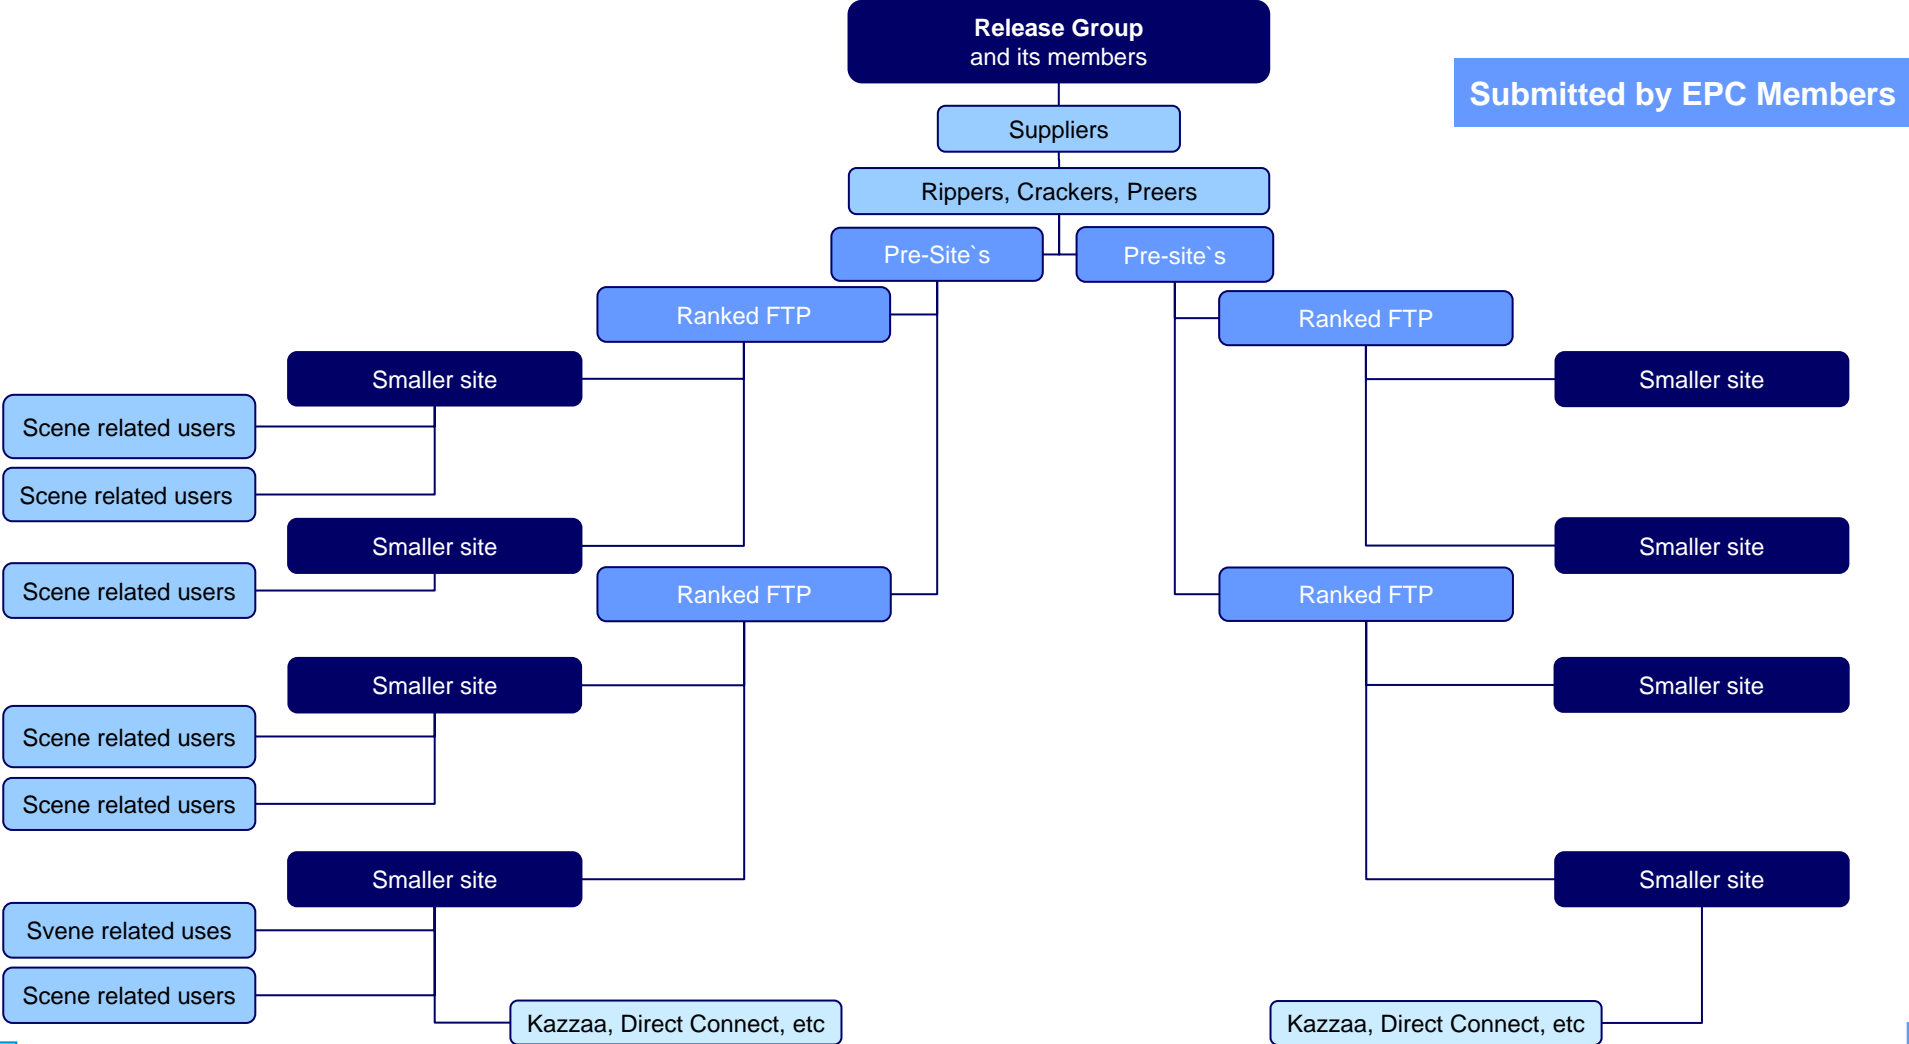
Release Group
and its members

Submitted by EPC Members

Suppliers

Rippers, Crackers, Preers

Pre-Site`s

Pre-site`s

Ranked FTP

Ranked FTP

Smaller site

Smaller site

Scene related users

Scene related users

Smaller site

Smaller site

Scene related users

Ranked FTP

Ranked FTP

Smaller site

Smaller site

Scene related users

Scene related users

Smaller site

Smaller site

Svene related uses

Scene related users

Kazzaa, Direct Connect, etc

Kazzaa, Direct Connect, etc